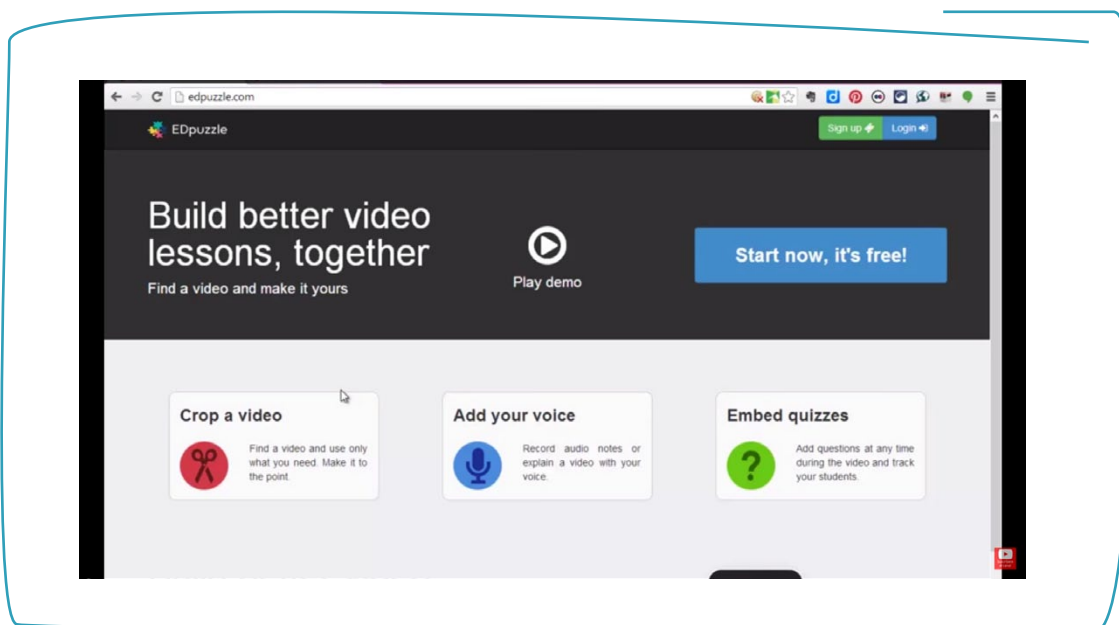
edpuzzle.com

EDpuzzle

Sign up

Login

Build better video lessons, together

Find a video and make it yours

Play demo

Start now, it's free!

Crop a video

Find a video and use only what you need. Make it to the point.

Add your voice

Record audio notes or explain a video with your voice.

Embed quizzes

Add questions at any time during the video and track your students.